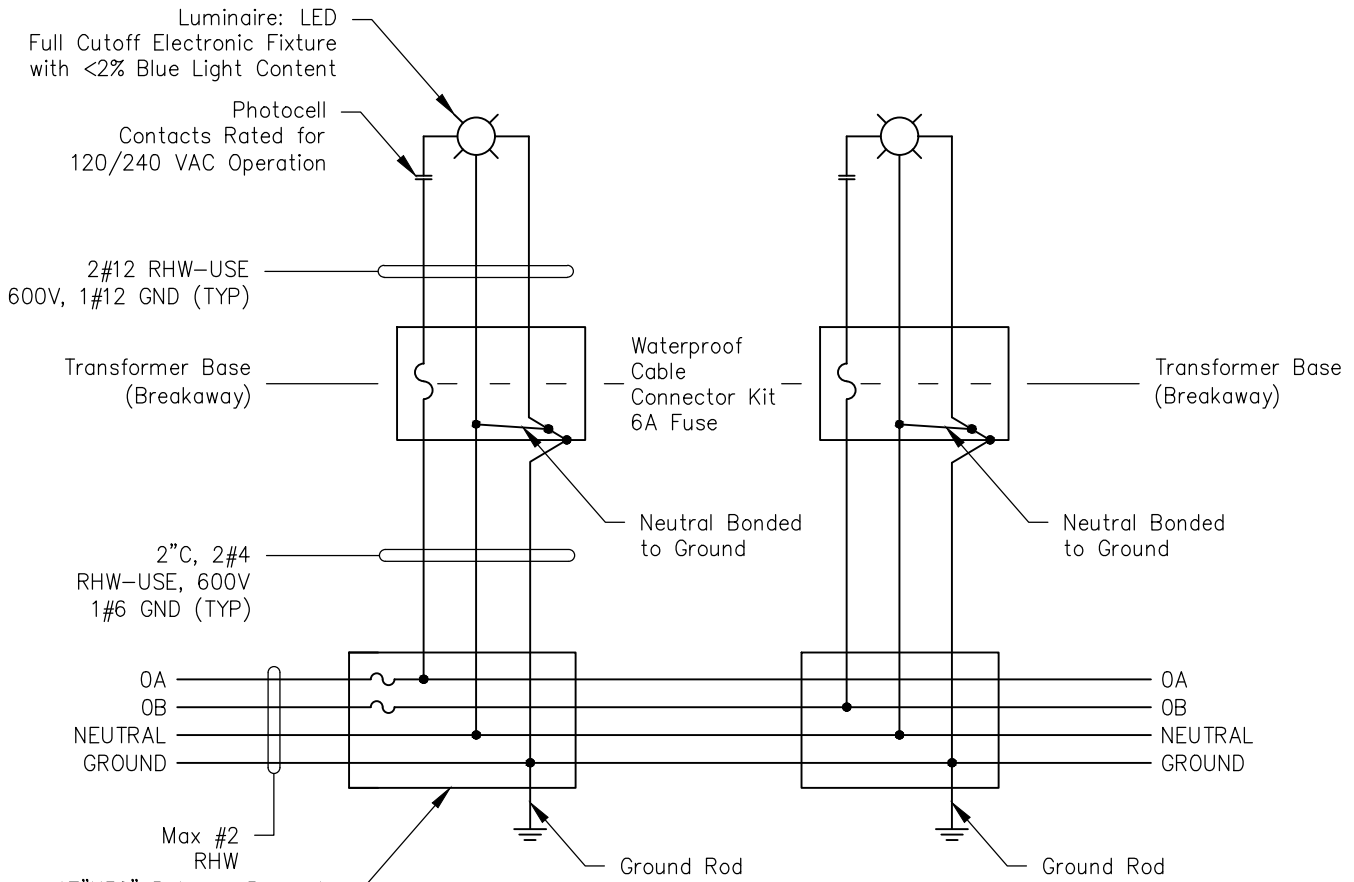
Luminaire: LED
Full Cutoff Electronic Fixture
with <2% Blue Light Content

Photocell
Contacts Rated for
120/240 VAC Operation

2#12 RHW–USE
600V, 1#12 GND (TYP)

Transformer Base
(Breakaway)

Waterproof
Cable
Connector Kit
6A Fuse

Transformer Base
(Breakaway)

Neutral Bonded
to Ground

Neutral Bonded
to Ground

2"C, 2#4
RHW–USE, 600V
1#6 GND (TYP)

ØA
ØB
NEUTRAL
GROUND

ØA
ØB
NEUTRAL
GROUND

Max #2
RHW

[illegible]

Ground Rod

Ground Rod